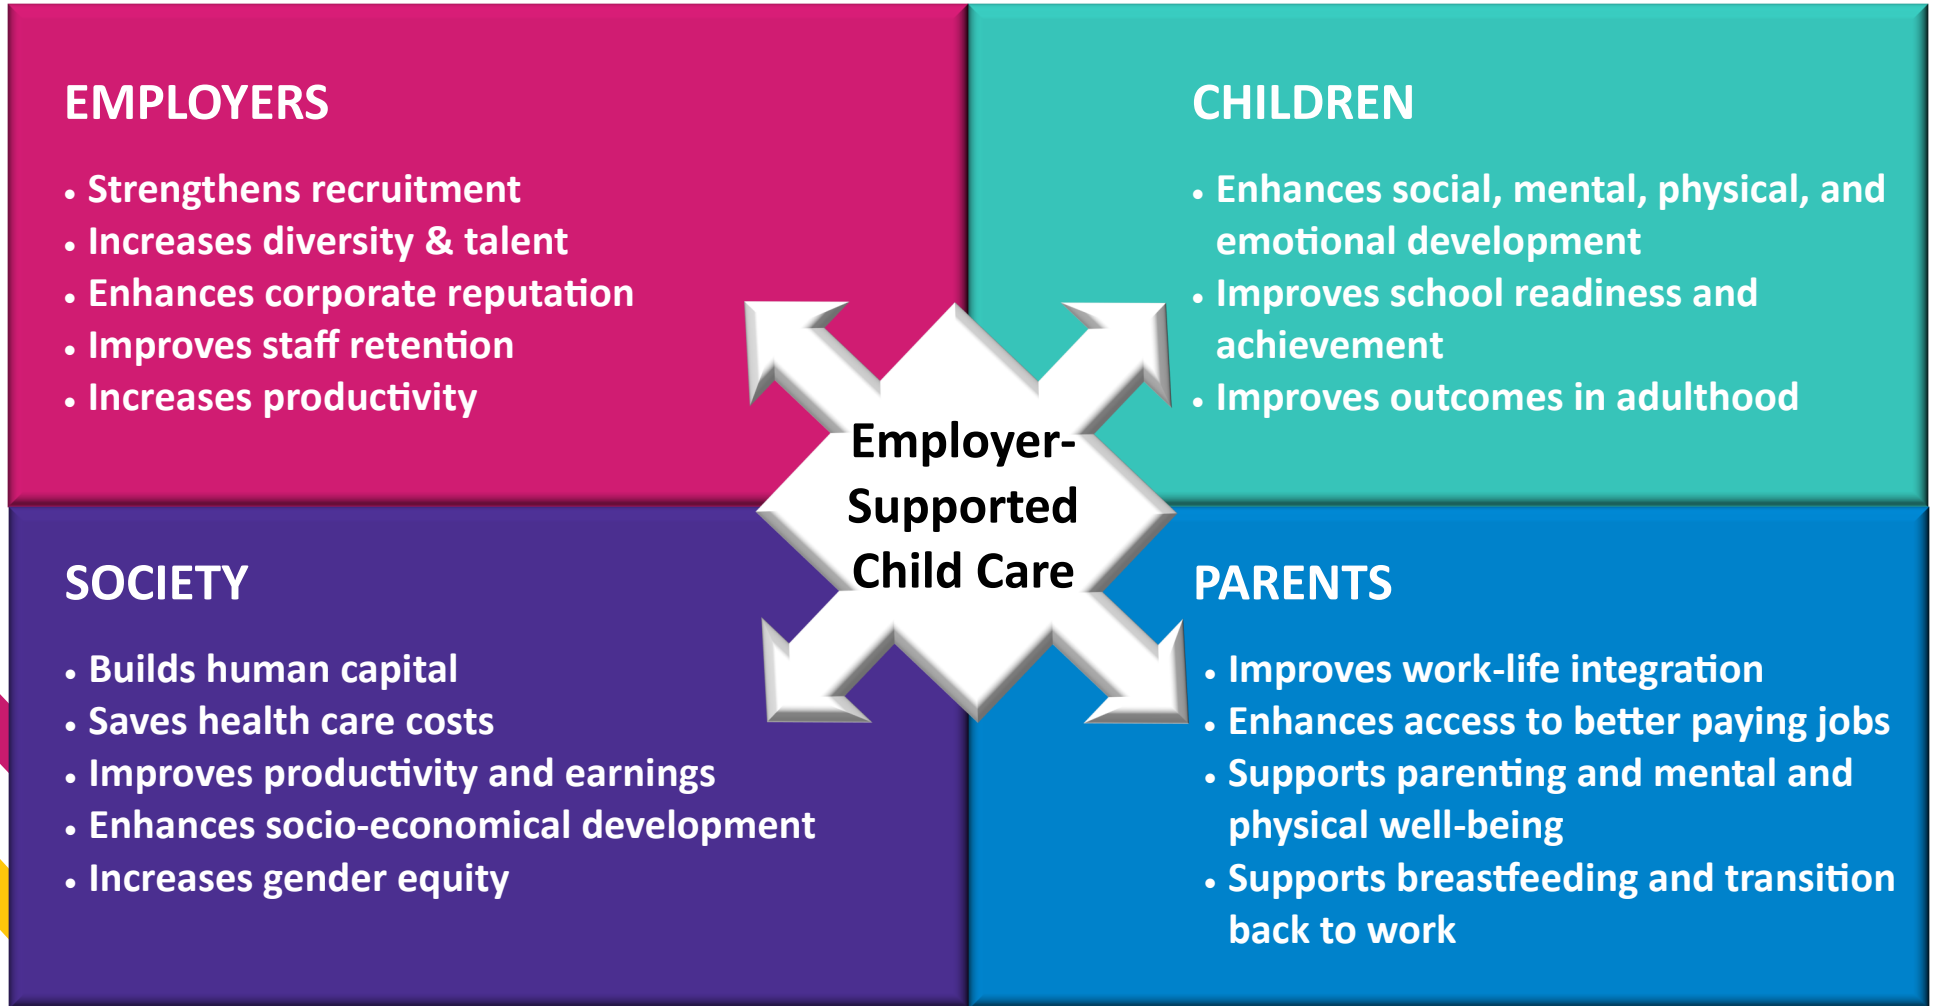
EMPLOYERS

• Strengthens recruitment
• Increases diversity & talent
• Enhances corporate reputation
• Improves staff retention
• Increases productivity

CHILDREN

• Enhances social, mental, physical, and emotional development
• Improves school readiness and achievement
• Improves outcomes in adulthood

Employer-Supported Child Care

SOCIETY

• Builds human capital
• Saves health care costs
• Improves productivity and earnings
• Enhances socio-economical development
• Increases gender equity

PARENTS

• Improves work-life integration
• Enhances access to better paying jobs
• Supports parenting and mental and physical well-being
• Supports breastfeeding and transition back to work